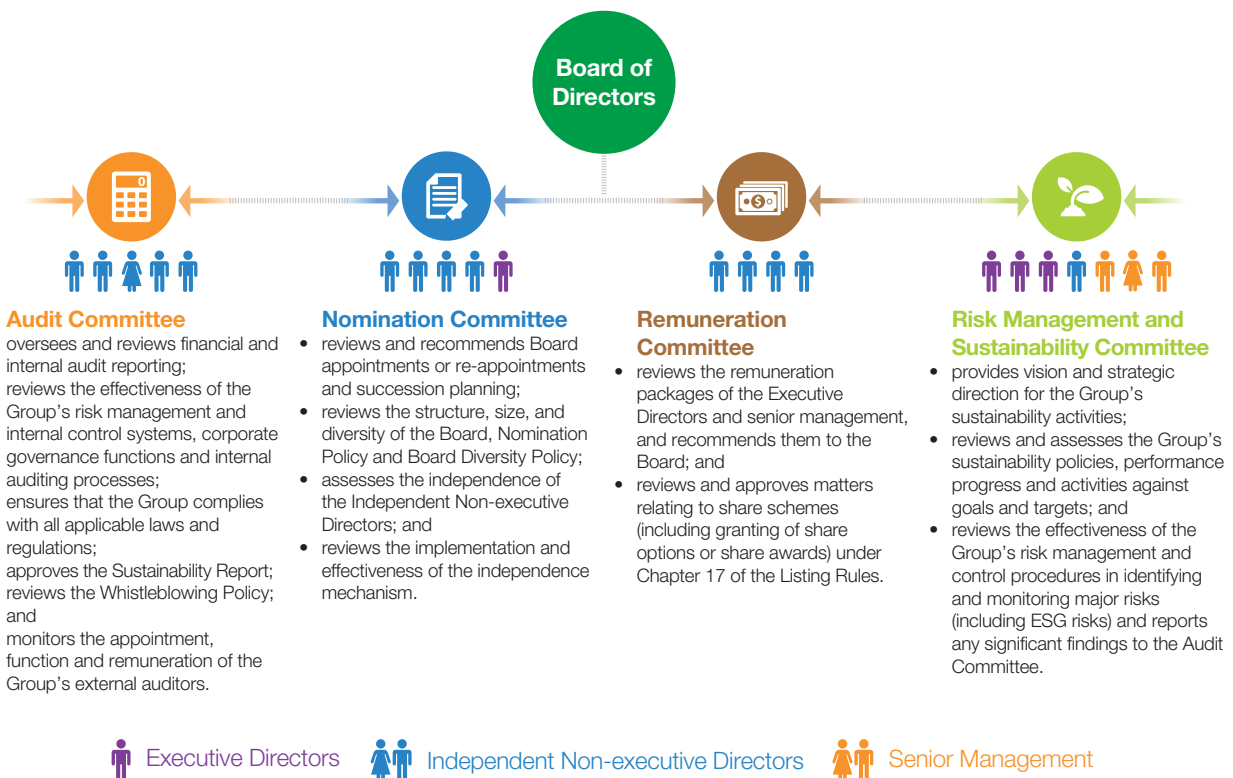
Board of Directors

Audit Committee

oversees and reviews financial and internal audit reporting;

reviews the effectiveness of the Group's risk management and internal control systems, corporate governance functions and internal auditing processes;

ensures that the Group complies with all applicable laws and regulations;

approves the Sustainability Report;

reviews the Whistleblowing Policy; and

monitors the appointment, function and remuneration of the Group's external auditors.

Nomination Committee

- reviews and recommends Board appointments or re-appointments and succession planning;
- reviews the structure, size, and diversity of the Board, Nomination Policy and Board Diversity Policy;
- assesses the independence of the Independent Non-executive Directors; and
- reviews the implementation and effectiveness of the independence mechanism.

Remuneration Committee

- reviews the remuneration packages of the Executive Directors and senior management, and recommends them to the Board; and
- reviews and approves matters relating to share schemes (including granting of share options or share awards) under Chapter 17 of the Listing Rules.

Risk Management and Sustainability Committee

- provides vision and strategic direction for the Group's sustainability activities;
- reviews and assesses the Group's sustainability policies, performance progress and activities against goals and targets; and
- reviews the effectiveness of the Group's risk management and control procedures in identifying and monitoring major risks (including ESG risks) and reports any significant findings to the Audit Committee.

Executive Directors Independent Non-executive Directors Senior Management